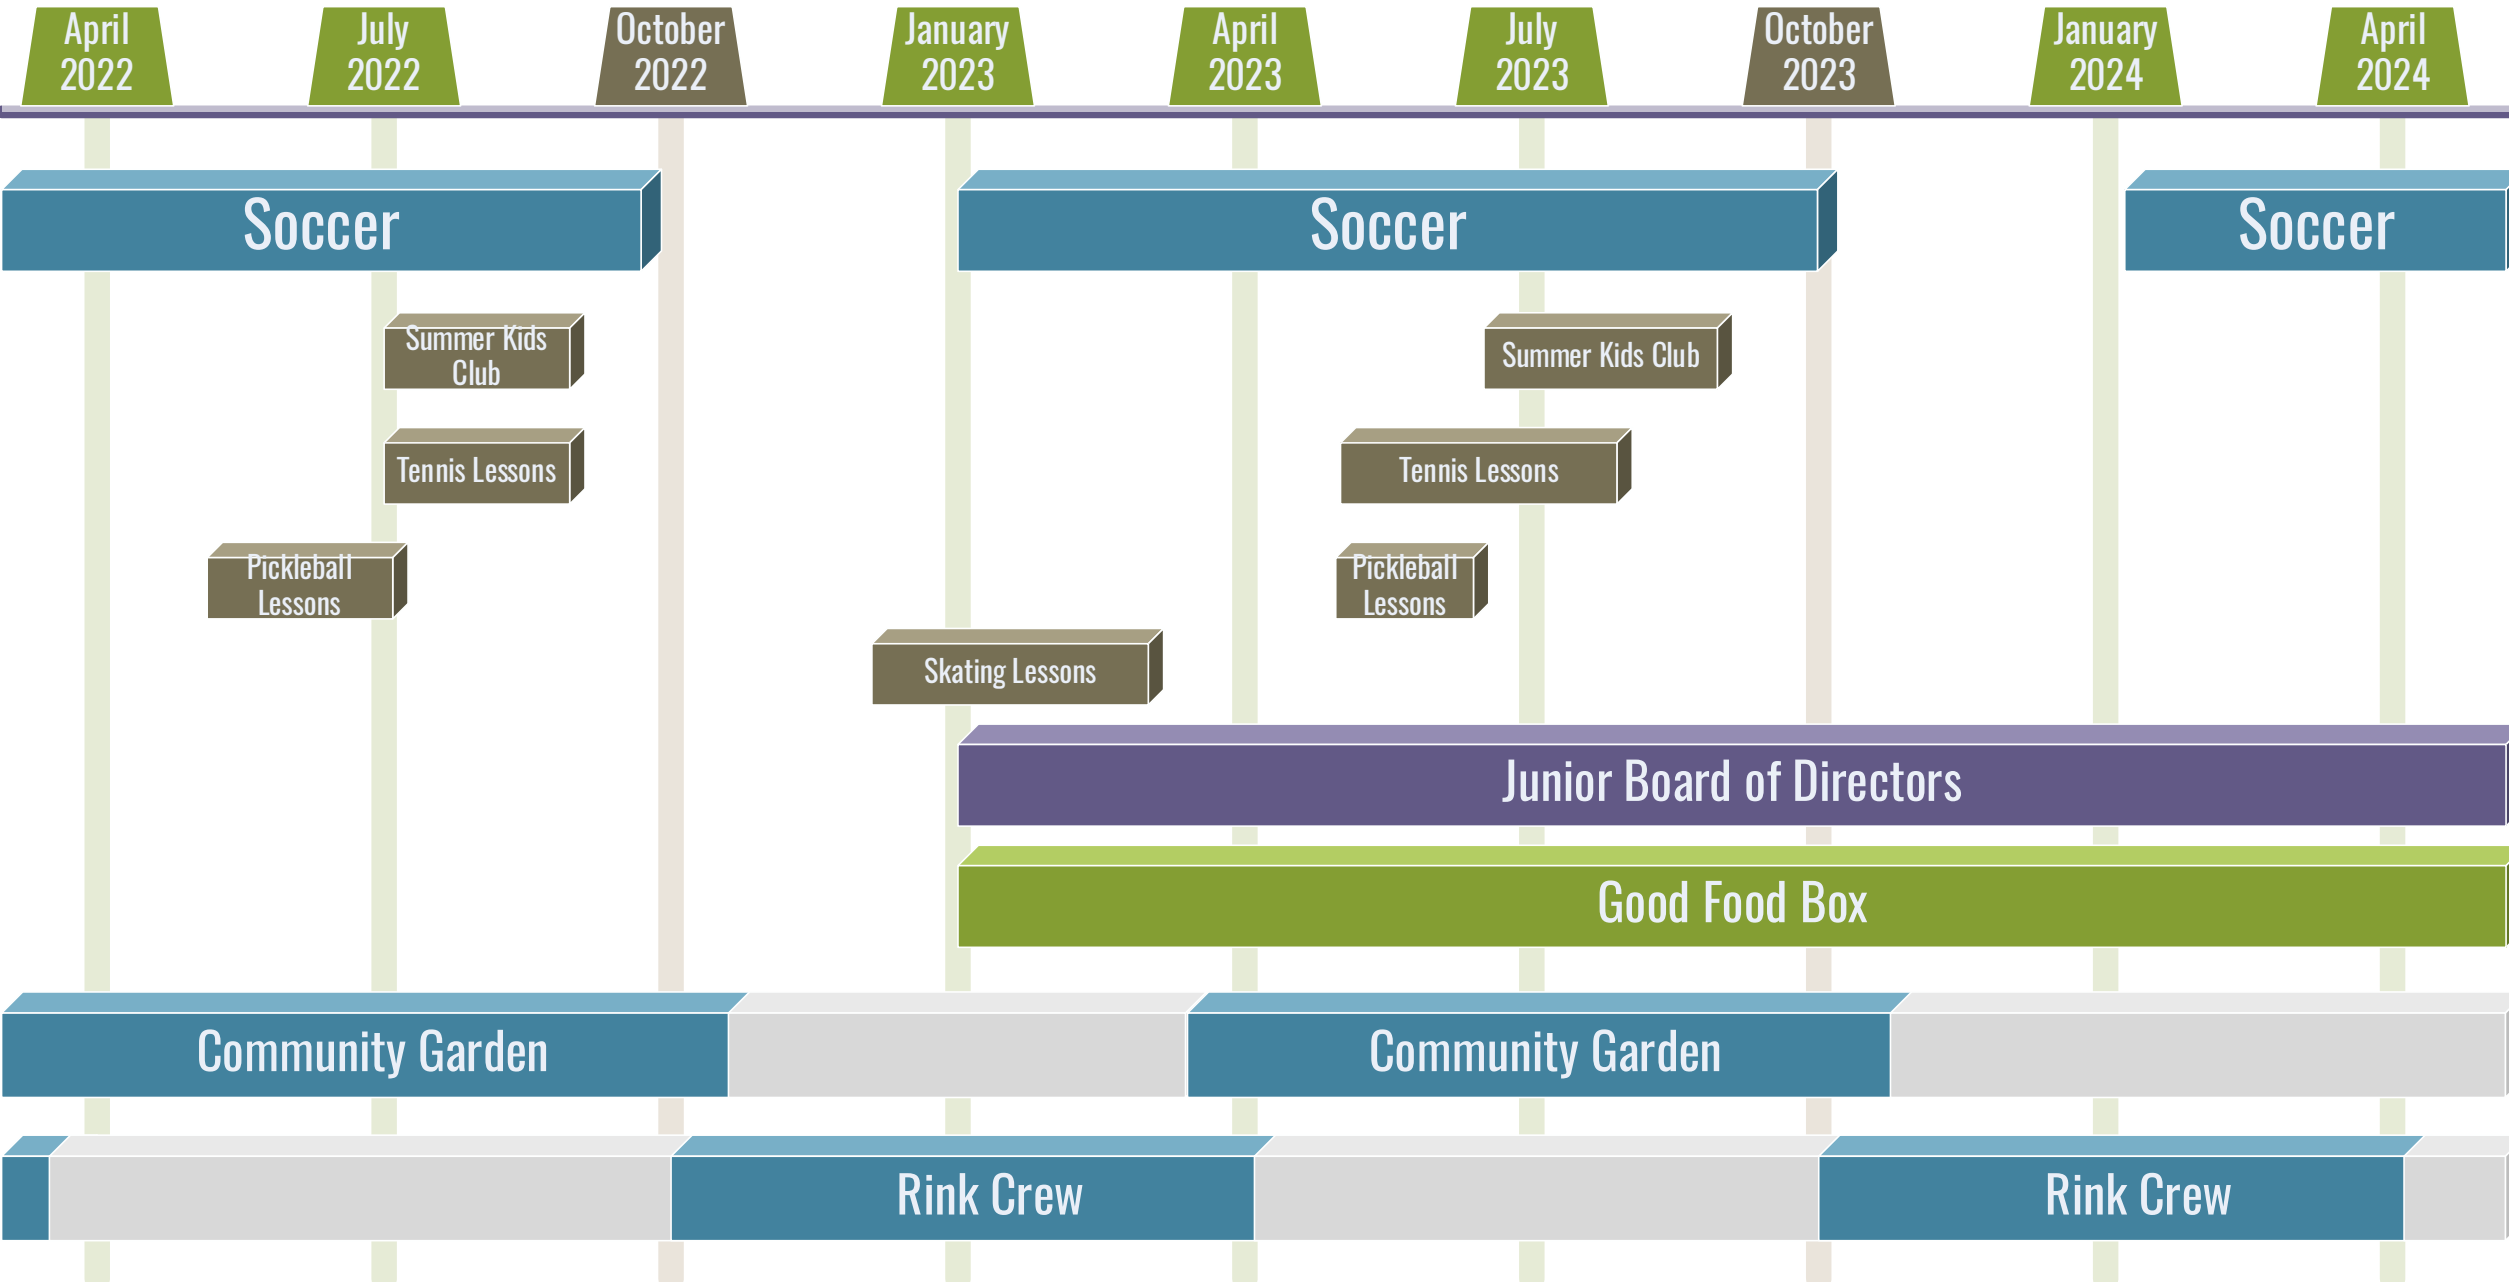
April 2022

July 2022

October 2022

January 2023

April 2023

July 2023

October 2023

January 2024

April 2024

Soccer

Soccer

Soccer

Summer Kids Club

Summer Kids Club

Tennis Lessons

Tennis Lessons

Pickleball Lessons

Pickleball Lessons

Skating Lessons

Junior Board of Directors

Good Food Box

Community Garden

Community Garden

Rink Crew

Rink Crew